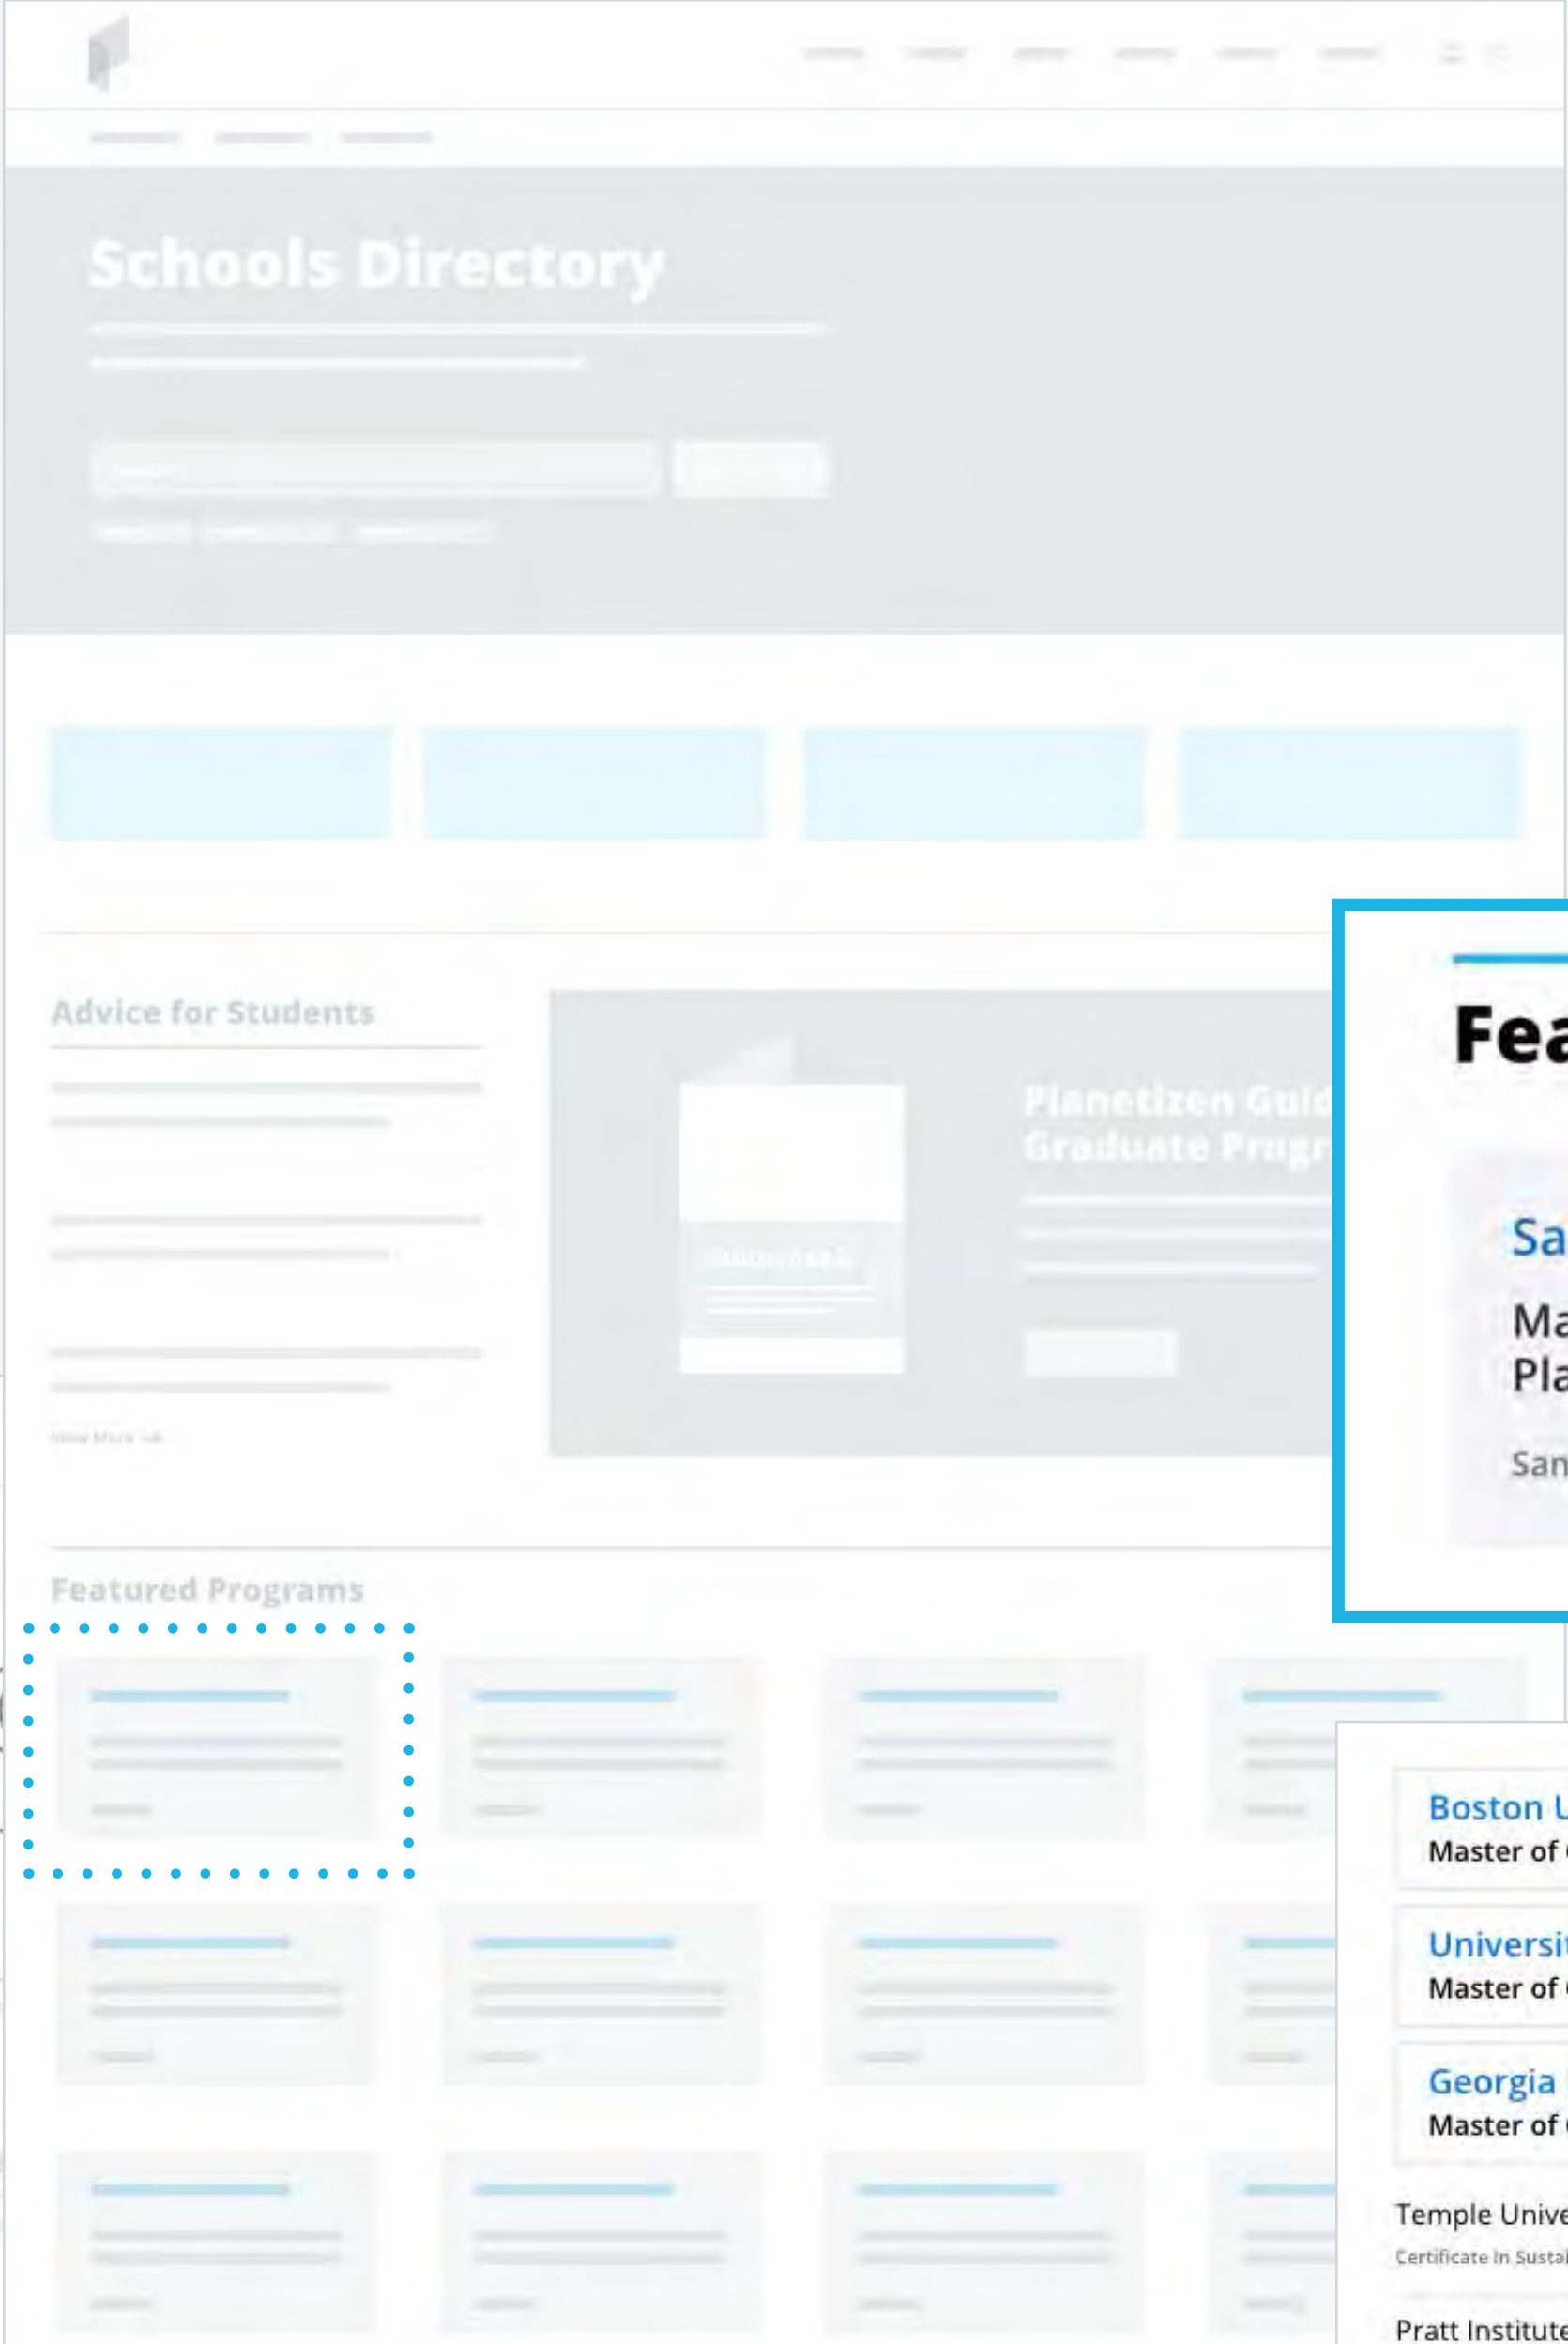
Schools Directory

Advice for Students

View More

Planetizen Guid
Graduate Progr

Featured Programs

Fea

Sa

Ma
Pla

San

Boston U
Master of

Universi
Master of

Georgia
Master of

Temple Unive
Certificate In Susta

Pratt Institute